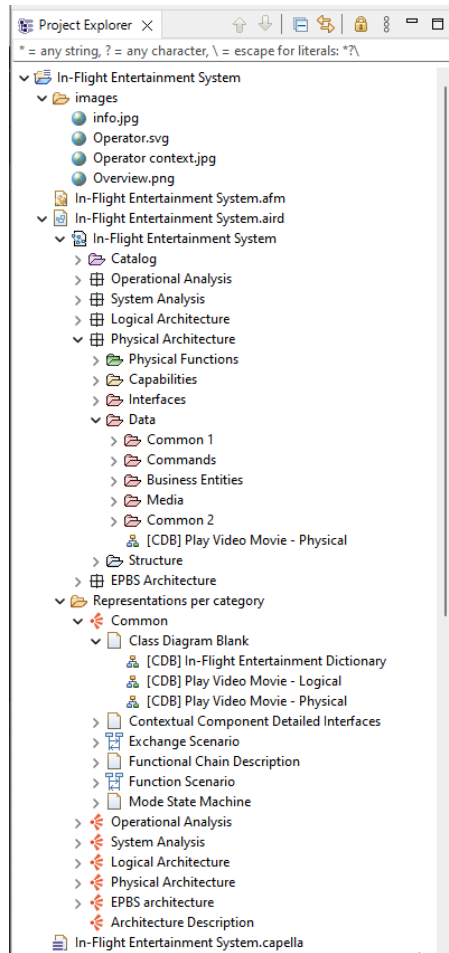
Project Explorer ✕

* = any string, ? = any character, \ = escape for literals: *?\

In-Flight Entertainment System
images
info.jpg
Operator.svg
Operator context.jpg
Overview.png
In-Flight Entertainment System.afm
In-Flight Entertainment System.aird
In-Flight Entertainment System
Catalog
Operational Analysis
System Analysis
Logical Architecture
Physical Architecture
Physical Functions
Capabilities
Interfaces
Data
Common 1
Commands
Business Entities
Media
Common 2
[CDB] Play Video Movie - Physical
Structure
EPBS Architecture
Representations per category
Common
Class Diagram Blank
[CDB] In-Flight Entertainment Dictionary
[CDB] Play Video Movie - Logical
[CDB] Play Video Movie - Physical
Contextual Component Detailed Interfaces
Exchange Scenario
Functional Chain Description
Function Scenario
Mode State Machine
Operational Analysis
System Analysis
Logical Architecture
Physical Architecture
EPBS architecture
Architecture Description
In-Flight Entertainment System.capella